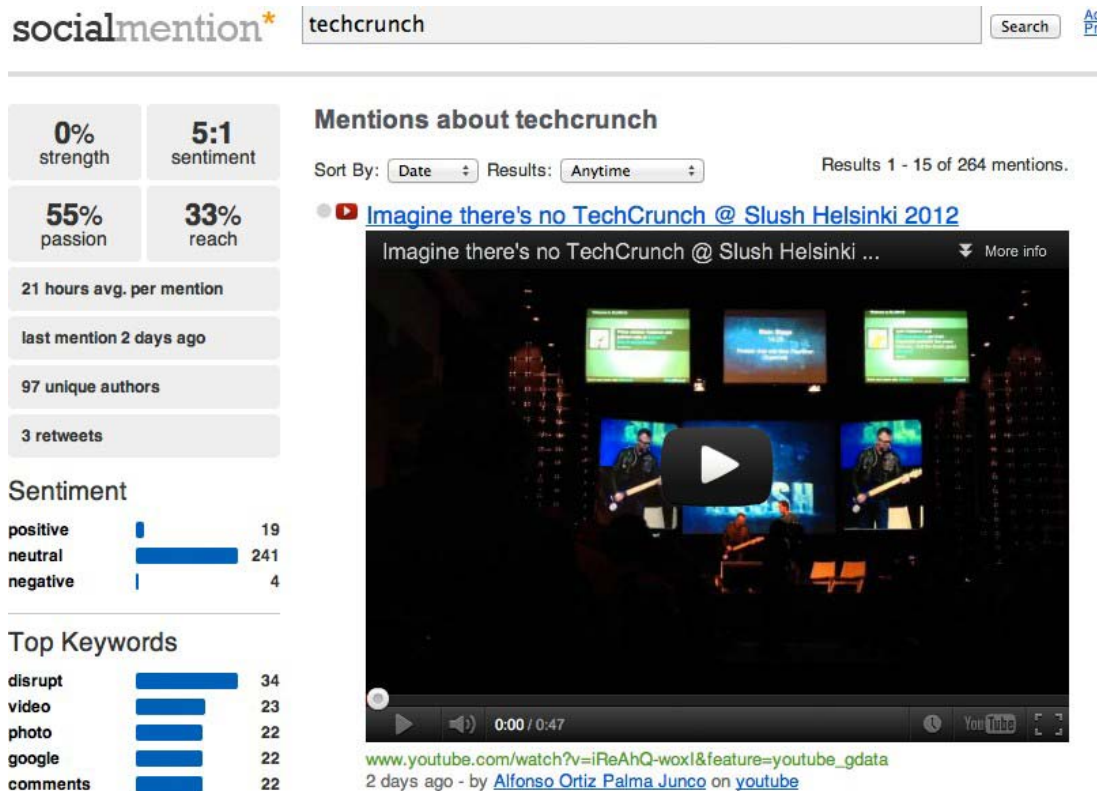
socialmention*

techcrunch

Search

Ac
Pr

0%
strength

5:1
sentiment

55%
passion

33%
reach

21 hours avg. per mention

last mention 2 days ago

97 unique authors

3 retweets

Sentiment

| | |
|---|---|
| positive | 19 |
| neutral | 241 |
| negative | 4 |

Top Keywords

| | |
|---|---|
| disrupt | 34 |
| video | 23 |
| photo | 22 |
| google | 22 |
| comments | 22 |

Mentions about techcrunch

Sort By: Date Results: Anytime

Results 1 - 15 of 264 mentions.

Imagine there's no TechCrunch @ Slush Helsinki 2012

Imagine there's no TechCrunch @ Slush Helsinki ...

More info

0:00 / 0:47

YouTube

www.youtube.com/watch?v=iReAhQ-woxI&feature=youtube_gdata

2 days ago - by Alfonso Ortiz Palma Junco on youtube